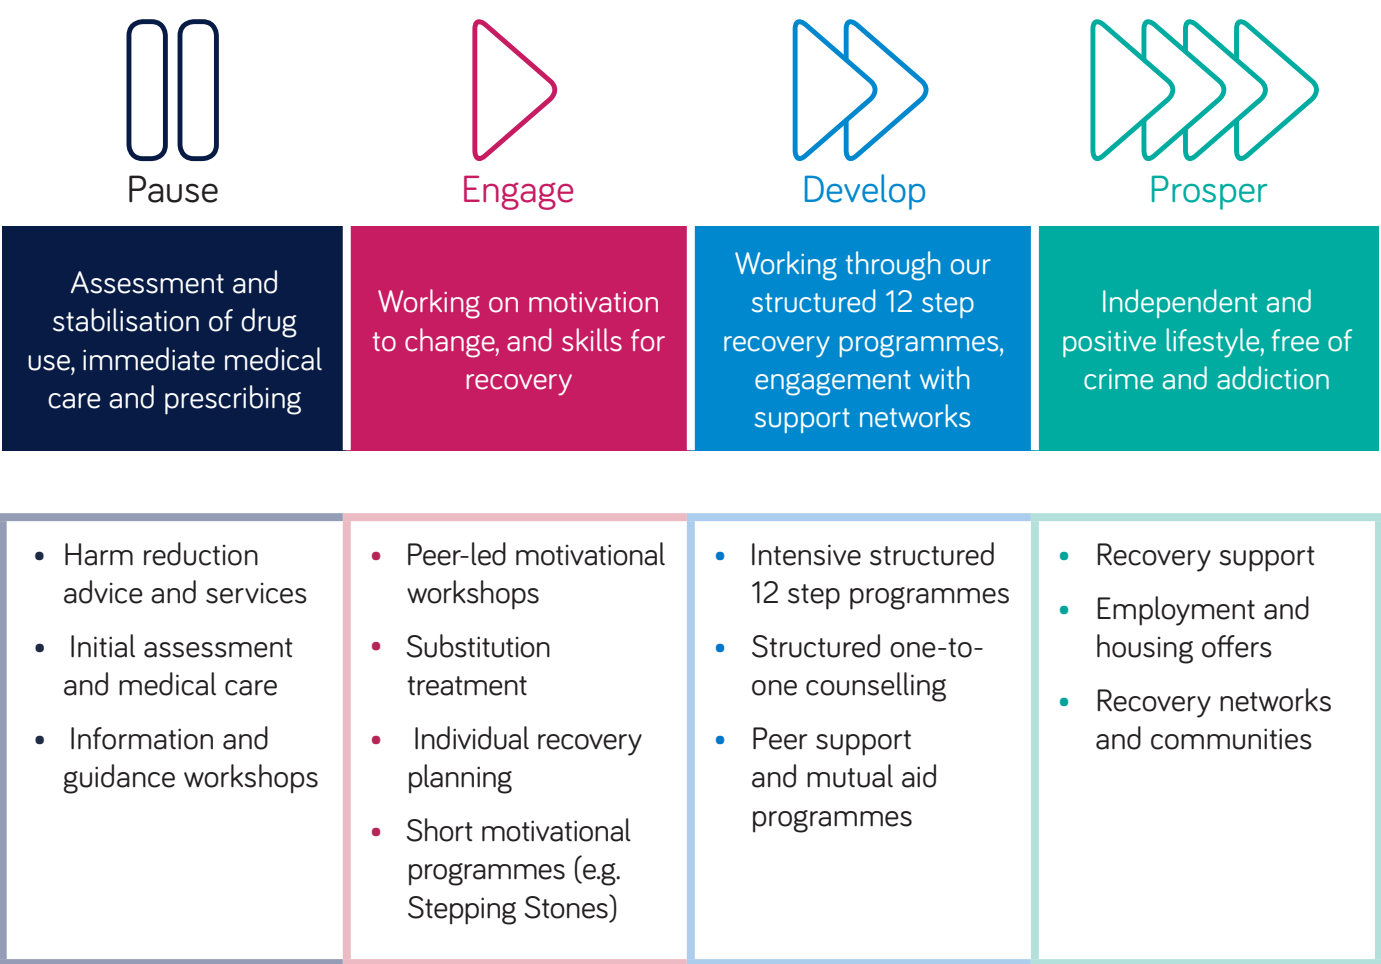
Pause

Assessment and stabilisation of drug use, immediate medical care and prescribing

- Harm reduction advice and services
- Initial assessment and medical care
- Information and guidance workshops

Engage

Working on motivation to change, and skills for recovery

- Peer-led motivational workshops
- Substitution treatment
- Individual recovery planning
- Short motivational programmes (e.g. Stepping Stones)

Develop

Working through our structured 12 step recovery programmes, engagement with support networks

- Intensive structured 12 step programmes
- Structured one-to-one counselling
- Peer support and mutual aid programmes

Prosper

Independent and positive lifestyle, free of crime and addiction

- Recovery support
- Employment and housing offers
- Recovery networks and communities